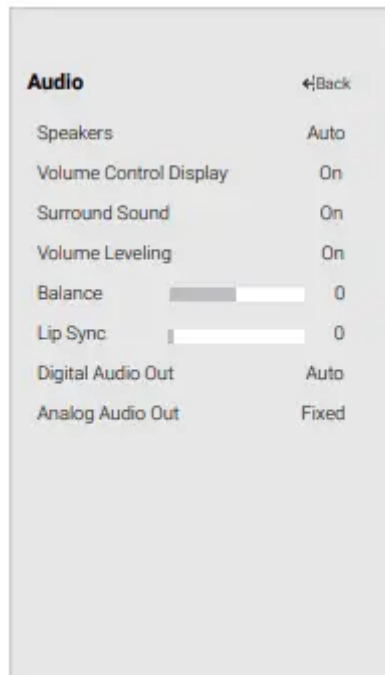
Audio

Back

| | |
|---|---|
| Speakers | Auto |
| Volume Control Display | On |
| Surround Sound | On |
| Volume Leveling | On |
| Balance | 0 |
| Lip Sync | 0 |
| Digital Audio Out | Auto |
| Analog Audio Out | Fixed |